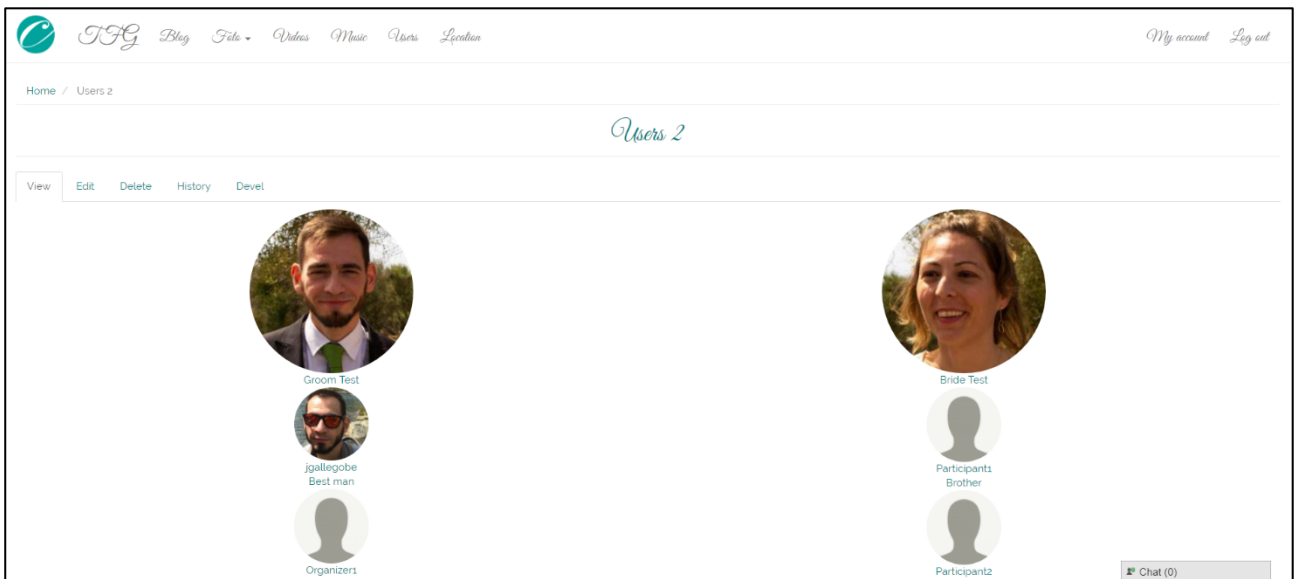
TFG Blog Foto ▾ Videos Music Users Location

My account Log out

Home / Users 2

Users 2

View Edit Delete History Devel

Groom Test

jgallegobe
Best man

Organizer1

Bride Test

Participant1
Brother

Participant2

Chat (0)